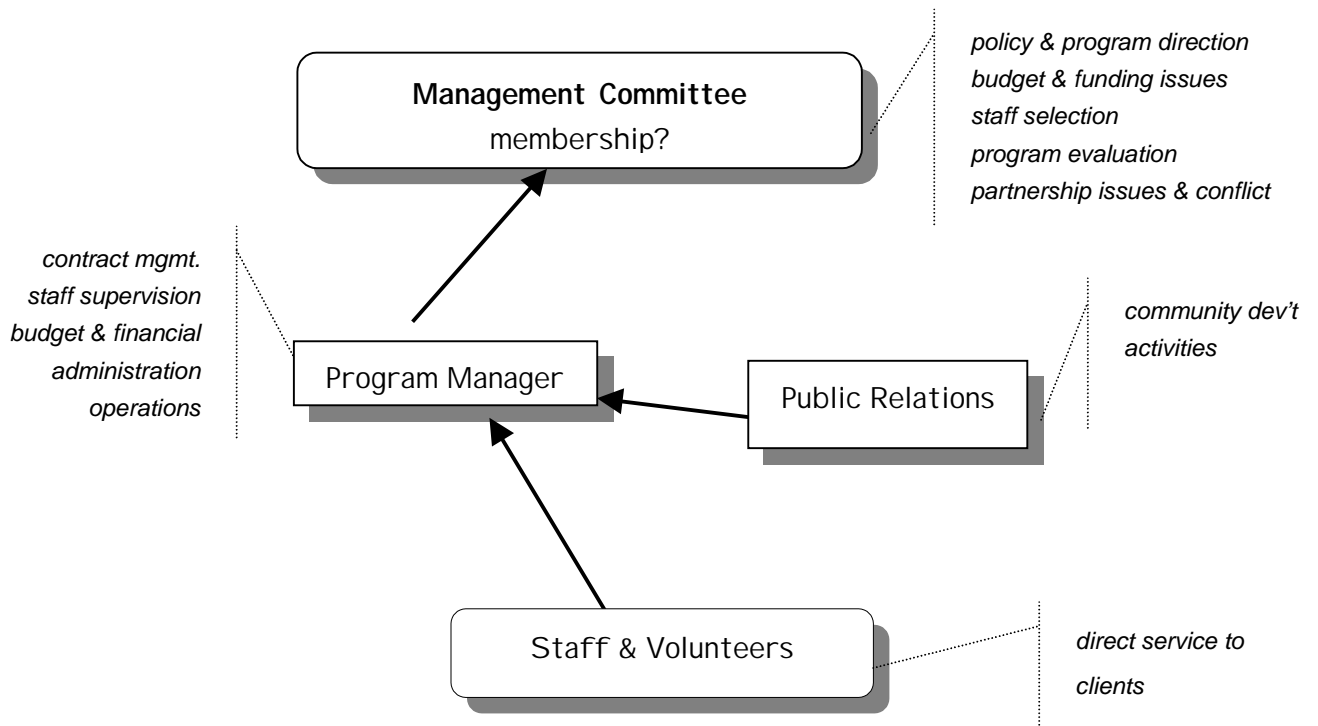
Management Committee
membership?

policy & program direction
budget & funding issues
staff selection
program evaluation
partnership issues & conflict

contract mgmt.
staff supervision
budget & financial
administration
operations

Program Manager

community dev't
activities

Public Relations

Staff & Volunteers

direct service to
clients